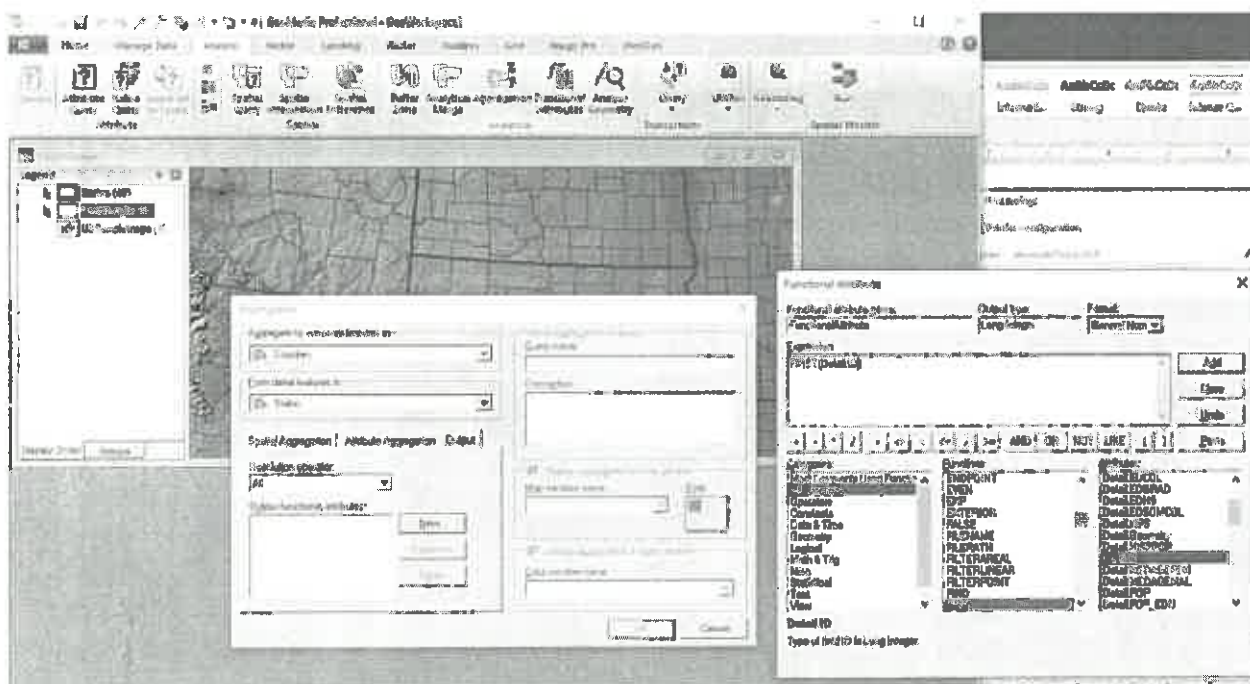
GeoMedia Professional - GeoWorkspace1

Home Manage Data Analysis Vector Labeling Raster Toolbox Grid Image Pro WebGen

Attribute Query Native Query Spatial Query Spatial Intersection Spatial Difference Buffer Zone Analytical Merge Aggregation Functional Attributes Analyze Geometry Query UNIVERSAL Geocoding

Attribute Spatial Analysis Transformation Spatial Models

AaBbCcDc AaBbCcDc AaBbCcDc AaBbCcDc

Information Strong Quote Subtle Em

Legend

States (40)

US Landscape (

Aggregation

Aggregate to summary features in:

Counties

Coincidental features in:

States

Spatial Aggregation Attribute Aggregation Output

Resolution operator:

All

Output functional attributes:

New...

Query name:

Description:

Style

Cancel

Functional Attributes

Functional attribute name: FunctionalAttribute

Output type: Long Integer

Format: General Num

Expression:

FIRST(Detail.ID)

Add

New

Undo

AND OR NOT LIKE

Paste

Categories: Functions: Attributes:

ENDPOINT EVEN EXP EXTENSION FALSE FILENAME FILEPATH FILTERAREAL FILTERLINEAR FILTERPOINT FIND

Operators Constants Date & Time Geometry Logical Math & Trig Null Statistical Text View

Detail.ID

Type of field ID is Long Integer.

Detail.POP
Detail.POP_EDU